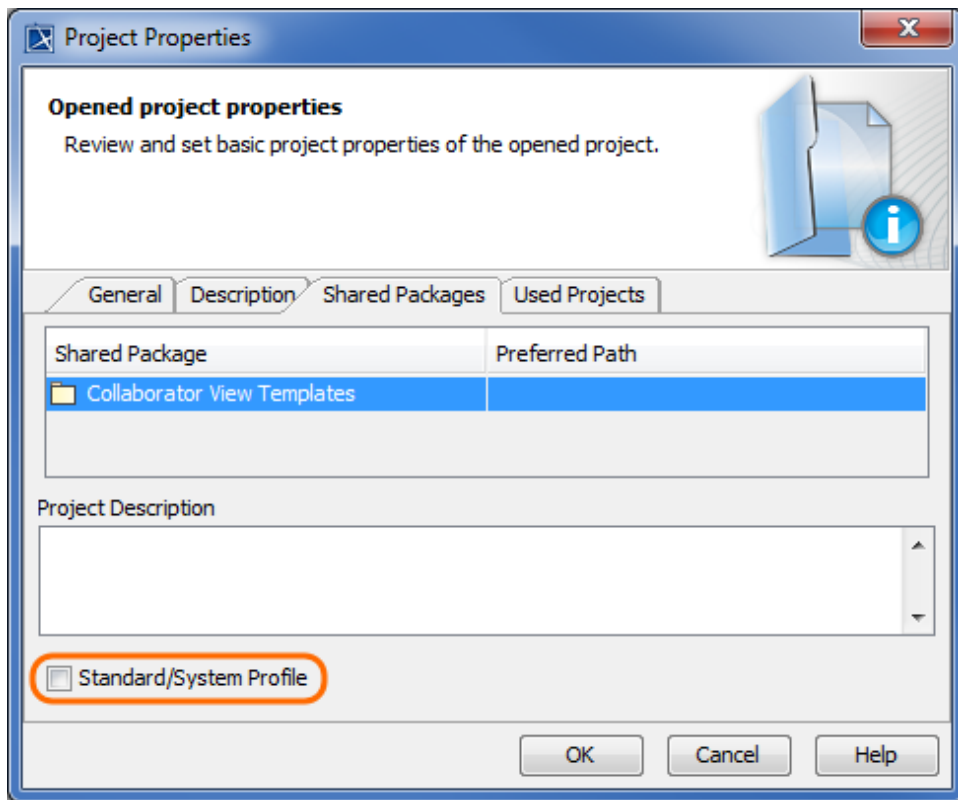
Project Properties

**Opened project properties**

Review and set basic project properties of the opened project.

General | Description | Shared Packages | Used Projects

| Shared Package | Preferred Path |
|---|---|
| Collaborator View Templates | |

Project Description

Standard/System Profile

OK | Cancel | Help